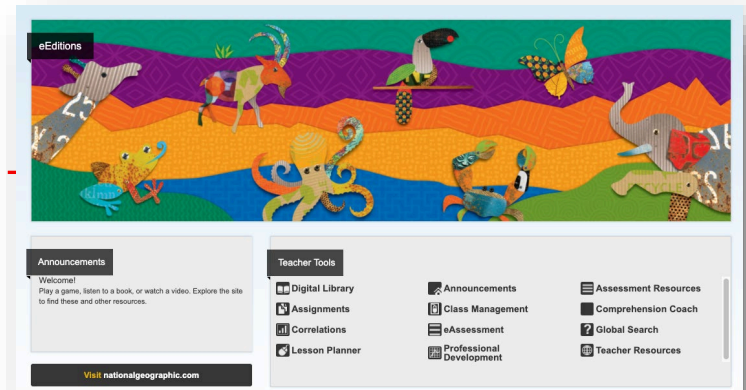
eEditions

Announcements

Welcome!
Play a game, listen to a book, or watch a video. Explore the site to find these and other resources.

Visit nationalgeographic.com

Teacher Tools

Digital Library
Announcements
Assessment Resources
Assignments
Class Management
Comprehension Coach
Correlations
eAssessment
Global Search
Lesson Planner
Professional Development
Teacher Resources